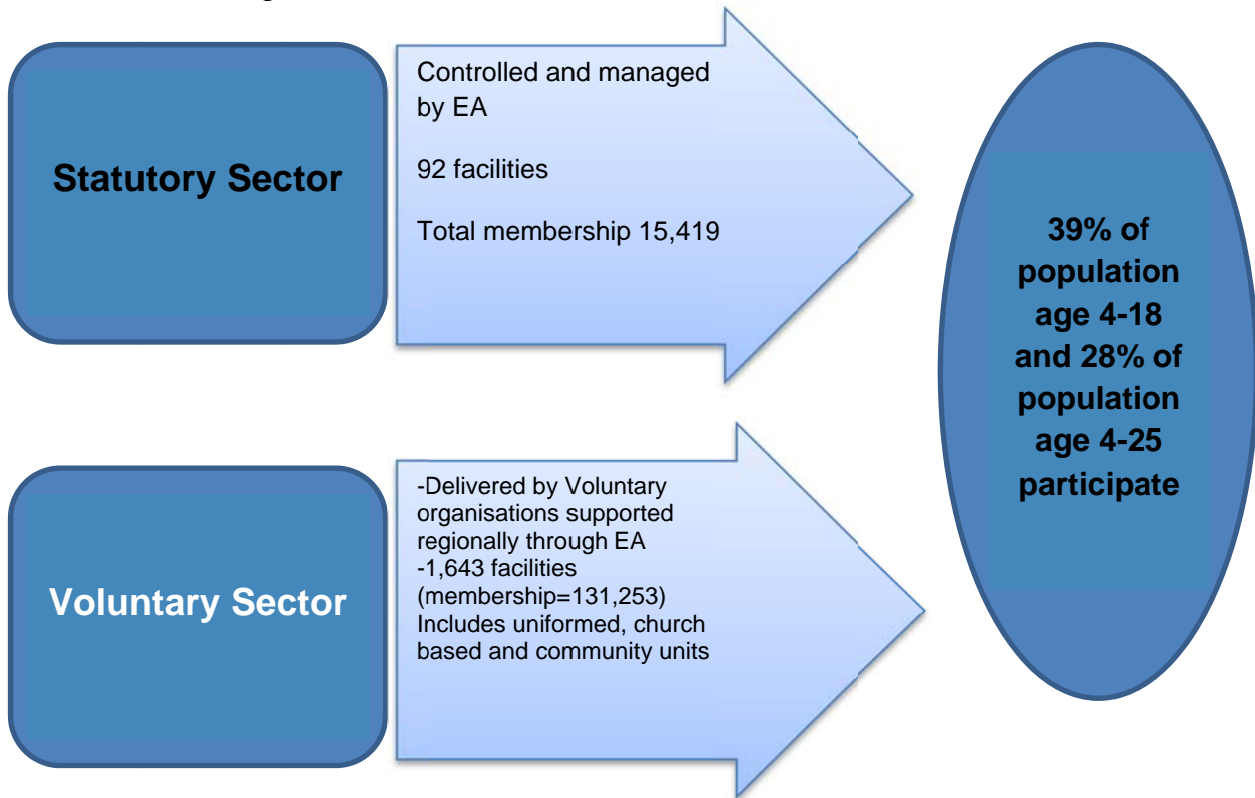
Statutory Sector

Controlled and managed by EA

92 facilities

Total membership 15,419

Voluntary Sector

-Delivered by Voluntary organisations supported regionally through EA
-1,643 facilities (membership=131,253)
Includes uniformed, church based and community units

39% of population age 4-18 and 28% of population age 4-25 participate